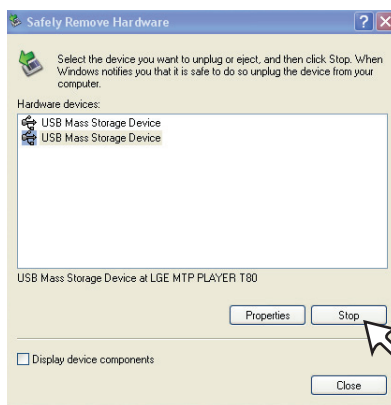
Safely Remove Hardware

?

X

Select the device you want to unplug or eject, and then click Stop. When Windows notifies you that it is safe to do so unplug the device from your computer.

Hardware devices:

USB Mass Storage Device
USB Mass Storage Device

USB Mass Storage Device at LGE MTP PLAYER T80

Properties

Stop

Display device components

Close